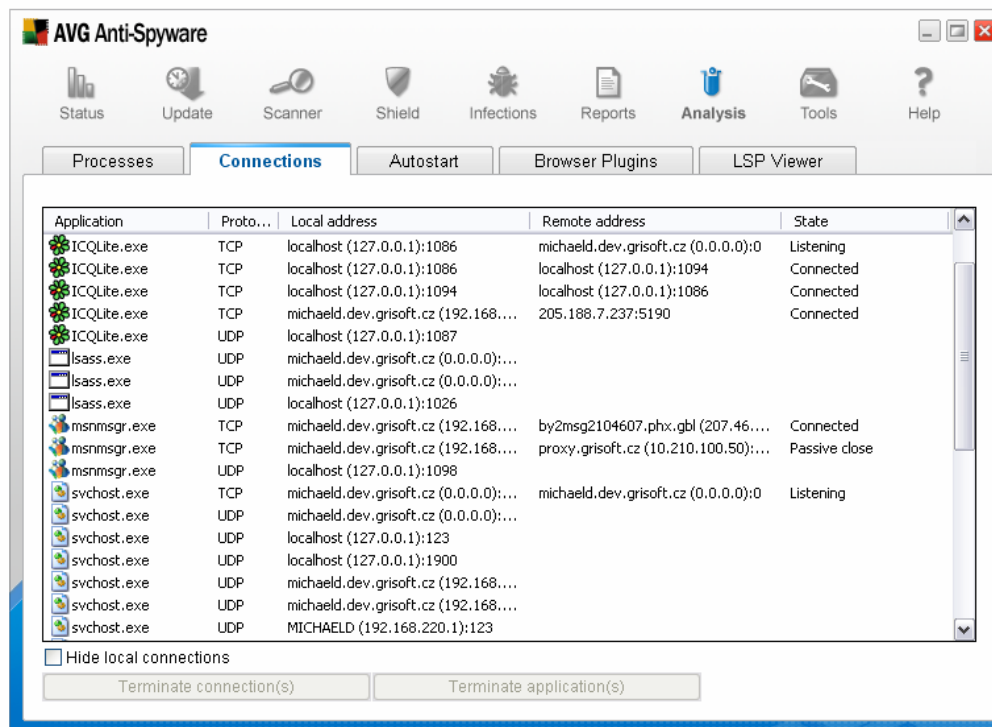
AVG Anti-Spyware

Status Update Scanner Shield Infections Reports Analysis Tools Help

Processes Connections Autostart Browser Plugins LSP Viewer

| Application | Proto... | Local address | Remote address | State |
|---|---|---|---|---|
| ICQLite.exe | TCP | localhost (127.0.0.1):1086 | michaeld.dev.grisoft.cz (0.0.0.0):0 | Listening |
| ICQLite.exe | TCP | localhost (127.0.0.1):1086 | localhost (127.0.0.1):1094 | Connected |
| ICQLite.exe | TCP | localhost (127.0.0.1):1094 | localhost (127.0.0.1):1086 | Connected |
| ICQLite.exe | TCP | michaeld.dev.grisoft.cz (192.168.... | 205.188.7.237:5190 | Connected |
| ICQLite.exe | UDP | localhost (127.0.0.1):1087 | | |
| lsass.exe | UDP | michaeld.dev.grisoft.cz (0.0.0.0):... | | |
| lsass.exe | UDP | michaeld.dev.grisoft.cz (0.0.0.0):... | | |
| lsass.exe | UDP | localhost (127.0.0.1):1026 | | |
| msnmsgr.exe | TCP | michaeld.dev.grisoft.cz (192.168.... | by2msg2104607.phx.gbl (207.46.... | Connected |
| msnmsgr.exe | TCP | michaeld.dev.grisoft.cz (192.168.... | proxy.grisoft.cz (10.210.100.50):... | Passive close |
| msnmsgr.exe | UDP | localhost (127.0.0.1):1098 | | |
| svchost.exe | TCP | michaeld.dev.grisoft.cz (0.0.0.0):... | michaeld.dev.grisoft.cz (0.0.0.0):0 | Listening |
| svchost.exe | UDP | michaeld.dev.grisoft.cz (0.0.0.0):... | | |
| svchost.exe | UDP | localhost (127.0.0.1):123 | | |
| svchost.exe | UDP | localhost (127.0.0.1):1900 | | |
| svchost.exe | UDP | michaeld.dev.grisoft.cz (192.168.... | | |
| svchost.exe | UDP | michaeld.dev.grisoft.cz (192.168.... | | |
| svchost.exe | UDP | MICHAELD (192.168.220.1):123 | | |

Hide local connections

Terminate connection(s) Terminate application(s)